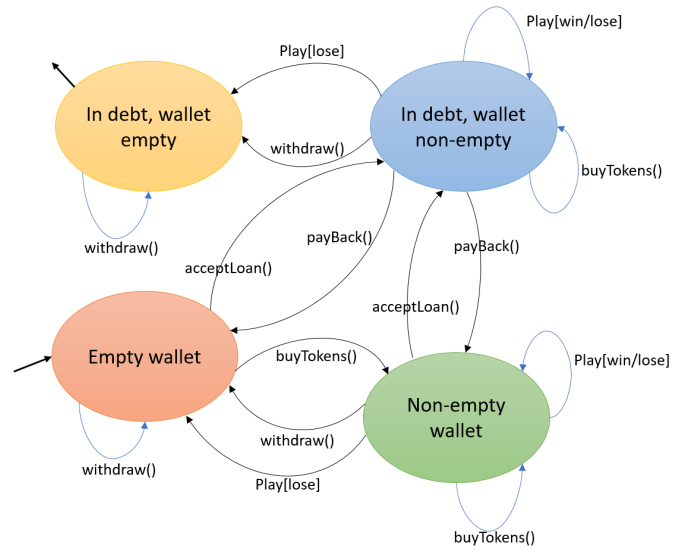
Play[win/lose]

Play[lose]

In debt, wallet empty

In debt, wallet non-empty

withdraw()

buyTokens()

withdraw()

payBack()

acceptLoan()

payBack()

acceptLoan()

Empty wallet

buyTokens()

Play[win/lose]

Non-empty wallet

withdraw()

withdraw()

Play[lose]

buyTokens()